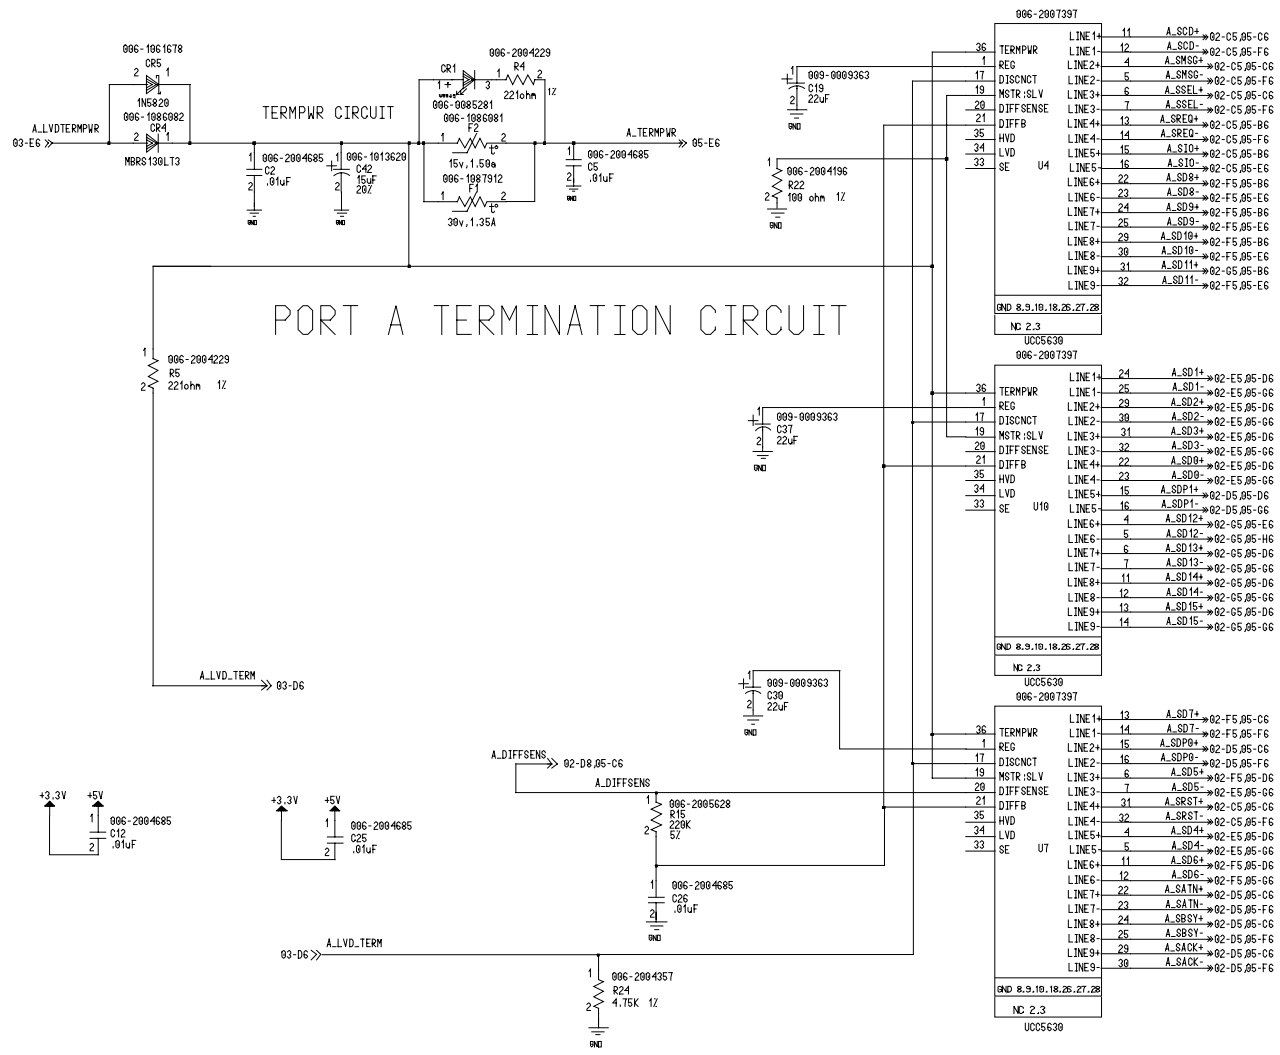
006-1061678
CR5
2 1
1N5820
006-1086082
CR4
A_LVDTERMPWR
03-E6
MBRS130LT3

TERMPWR CIRCUIT

CR1
1 + 3
006-0085281
006-2004229
R4
1 2
221ohm 1%
006-1086081
F2
15v,1.50a
006-1087912
F1
1 2
30v,1.35A
A_TERMPWR
05-E6

1
006-2004685
C2
2 .01uF
GND

1
006-1013620
C42
15uF
2 20%
GND

1
006-2004685
C5
2 .01uF
GND

PORT A TERMINATION CIRCUIT

1
006-2004229
R5
221ohm 1%
2

A_LVD_TERM
03-D6

+3.3V +5V
1
006-2004685
C12
2 .01uF

+3.3V +5V
1
006-2004685
C25
2 .01uF

1
009-0009363
C19
2 22uF
GND

1
006-2004196
R22
2 100 ohm 1%
GND

006-2007397
| 36 | TERMPWR |
| 1 | REG |
| 17 | DISCNCT |
| 19 | MSTR:SLV |
| 20 | DIFFSENSE |
| 21 | DIFFB |
| 35 | HVD |
| 34 | LVD |
| 33 | SE |
U4
GND 8.9.10.18.26.27.28
NC 2.3
UCC5630

| LINE1+ | 11 | A_SCD+ | 02-C5,05-C6 |
| LINE1- | 12 | A_SCD- | 02-C5,05-F6 |
| LINE2+ | 4 | A_SMSG+ | 02-C5,05-C6 |
| LINE2- | 5 | A_SMSG- | 02-C5,05-F6 |
| LINE3+ | 6 | A_SSEL+ | 02-C5,05-C6 |
| LINE3- | 7 | A_SSEL- | 02-C5,05-F6 |
| LINE4+ | 13 | A_SREQ+ | 02-C5,05-B6 |
| LINE4- | 14 | A_SREQ- | 02-C5,05-F6 |
| LINE5+ | 15 | A_SIO+ | 02-C5,05-B6 |
| LINE5- | 16 | A_SIO- | 02-C5,05-E6 |
| LINE6+ | 22 | A_SD8+ | 02-F5,05-B6 |
| LINE6- | 23 | A_SD8- | 02-F5,05-E6 |
| LINE7+ | 24 | A_SD9+ | 02-F5,05-B6 |
| LINE7- | 25 | A_SD9- | 02-F5,05-E6 |
| LINE8+ | 29 | A_SD10+ | 02-F5,05-B6 |
| LINE8- | 30 | A_SD10- | 02-E5,05-E6 |
| LINE9+ | 31 | A_SD11+ | 02-G5,05-B6 |
| LINE9- | 32 | A_SD11- | 02-F5,05-E6 |

1
009-0009363
C37
2 22uF
GND

006-2007397
| 36 | TERMPWR |
| 1 | REG |
| 17 | DISCNCT |
| 19 | MSTR:SLV |
| 20 | DIFFSENSE |
| 21 | DIFFB |
| 35 | HVD |
| 34 | LVD |
| 33 | SE |
U10
GND 8.9.10.18.26.27.28
NC 2.3
UCC5630

| LINE1+ | 24 | A_SD1+ | 02-E5,05-D6 |
| LINE1- | 25 | A_SD1- | 02-E5,05-G6 |
| LINE2+ | 29 | A_SD2+ | 02-E5,05-D6 |
| LINE2- | 30 | A_SD2- | 02-E5,05-G6 |
| LINE3+ | 31 | A_SD3+ | 02-E5,05-D6 |
| LINE3- | 32 | A_SD3- | 02-E5,05-G6 |
| LINE4+ | 22 | A_SD0+ | 02-E5,05-D6 |
| LINE4- | 23 | A_SD0- | 02-E5,05-G6 |
| LINE5+ | 15 | A_SDP1+ | 02-D5,05-D6 |
| LINE5- | 16 | A_SDP1- | 02-G5,05-G6 |
| LINE6+ | 4 | A_SD12+ | 02-G5,05-E6 |
| LINE6- | 5 | A_SD12- | 02-G5,05-H6 |
| LINE7+ | 6 | A_SD13+ | 02-G5,05-D6 |
| LINE7- | 7 | A_SD13- | 02-G5,05-G6 |
| LINE8+ | 11 | A_SD14+ | 02-G5,05-D6 |
| LINE8- | 12 | A_SD14- | 02-G5,05-G6 |
| LINE9+ | 13 | A_SD15+ | 02-G5,05-D6 |
| LINE9- | 14 | A_SD15- | 02-G5,05-G6 |

1
009-0009363
C30
2 22uF
GND

A_DIFFSENS
02-D8,05-C6
A_DIFFSENS

1
006-2005628
R15
220K
5%
2

1
006-2004685
C26
2 .01uF
GND

A_LVD_TERM
03-D6

1
006-2004357
R24
2 4.75K 1%
GND

006-2007397
| 36 | TERMPWR |
| 1 | REG |
| 17 | DISCNCT |
| 19 | MSTR:SLV |
| 20 | DIFFSENSE |
| 21 | DIFFB |
| 35 | HVD |
| 34 | LVD |
| 33 | SE |
U7
GND 8.9.10.18.26.27.28
NC 2.3
UCC5630

| LINE1+ | 13 | A_SD7+ | 02-F5,05-C6 |
| LINE1- | 14 | A_SD7- | 02-F5,05-F6 |
| LINE2+ | 15 | A_SDP0+ | 02-F5,05-C6 |
| LINE2- | 16 | A_SDP0- | 02-D5,05-F6 |
| LINE3+ | 6 | A_SD5+ | 02-F5,05-D6 |
| LINE3- | 7 | A_SD5- | 02-F5,05-G6 |
| LINE4+ | 31 | A_SRST+ | 02-C5,05-C6 |
| LINE4- | 32 | A_SRST- | 02-C5,05-F6 |
| LINE5+ | 4 | A_SD4+ | 02-E5,05-D6 |
| LINE5- | 5 | A_SD4- | 02-E5,05-G6 |
| LINE6+ | 11 | A_SD6+ | 02-F5,05-D6 |
| LINE6- | 12 | A_SD6- | 02-F5,05-G6 |
| LINE7+ | 22 | A_SATN+ | 02-D5,05-C6 |
| LINE7- | 23 | A_SATN- | 02-D5,05-F6 |
| LINE8+ | 24 | A_SBSY+ | 02-D5,05-C6 |
| LINE8- | 25 | A_SBSY- | 02-D5,05-F6 |
| LINE9+ | 29 | A_SACK+ | 02-D5,05-C6 |
| LINE9- | 30 | A_SACK- | 02-D5,05-F6 |